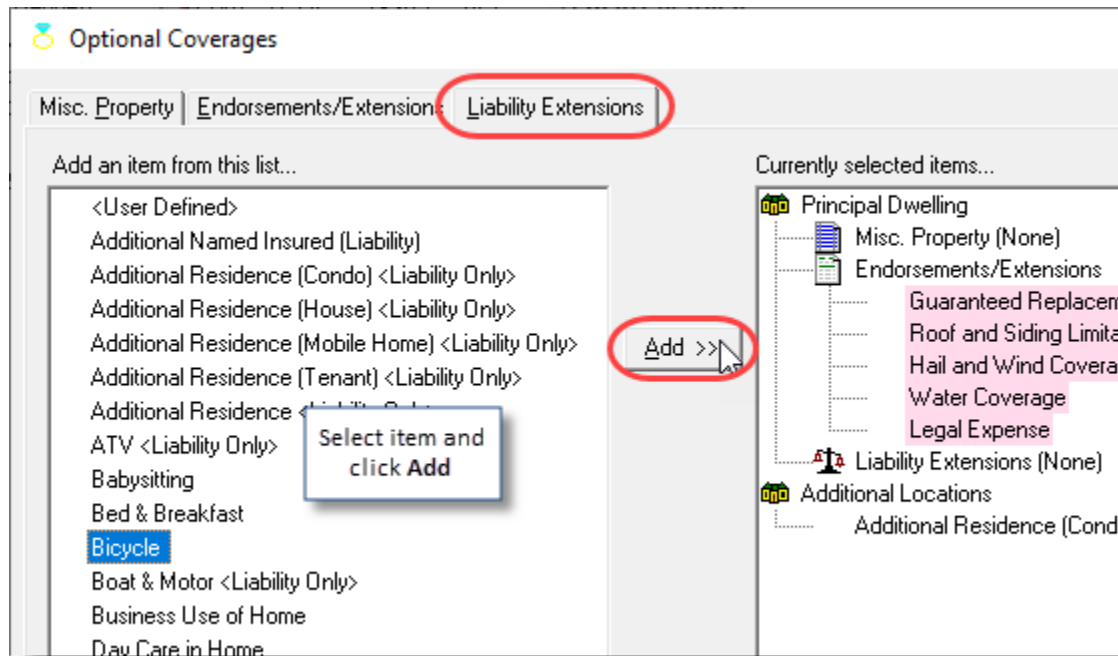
Optional Coverages

Misc. Property | Endorsements/Extensions | Liability Extensions

Add an item from this list...

<User Defined>
Additional Named Insured (Liability)
Additional Residence (Condo) <Liability Only>
Additional Residence (House) <Liability Only>
Additional Residence (Mobile Home) <Liability Only>
Additional Residence (Tenant) <Liability Only>
Additional Residence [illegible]
ATV <Liability Only>
Babysitting
Bed & Breakfast
Bicycle
Boat & Motor <Liability Only>
Business Use of Home
Day Care in Home

Select item and click **Add**

Add >>

Currently selected items...

Principal Dwelling
Misc. Property (None)
Endorsements/Extensions
Guaranteed Replacem
Roof and Siding Limita
Hail and Wind Covera
Water Coverage
Legal Expense
Liability Extensions (None)
Additional Locations
Additional Residence (Cond